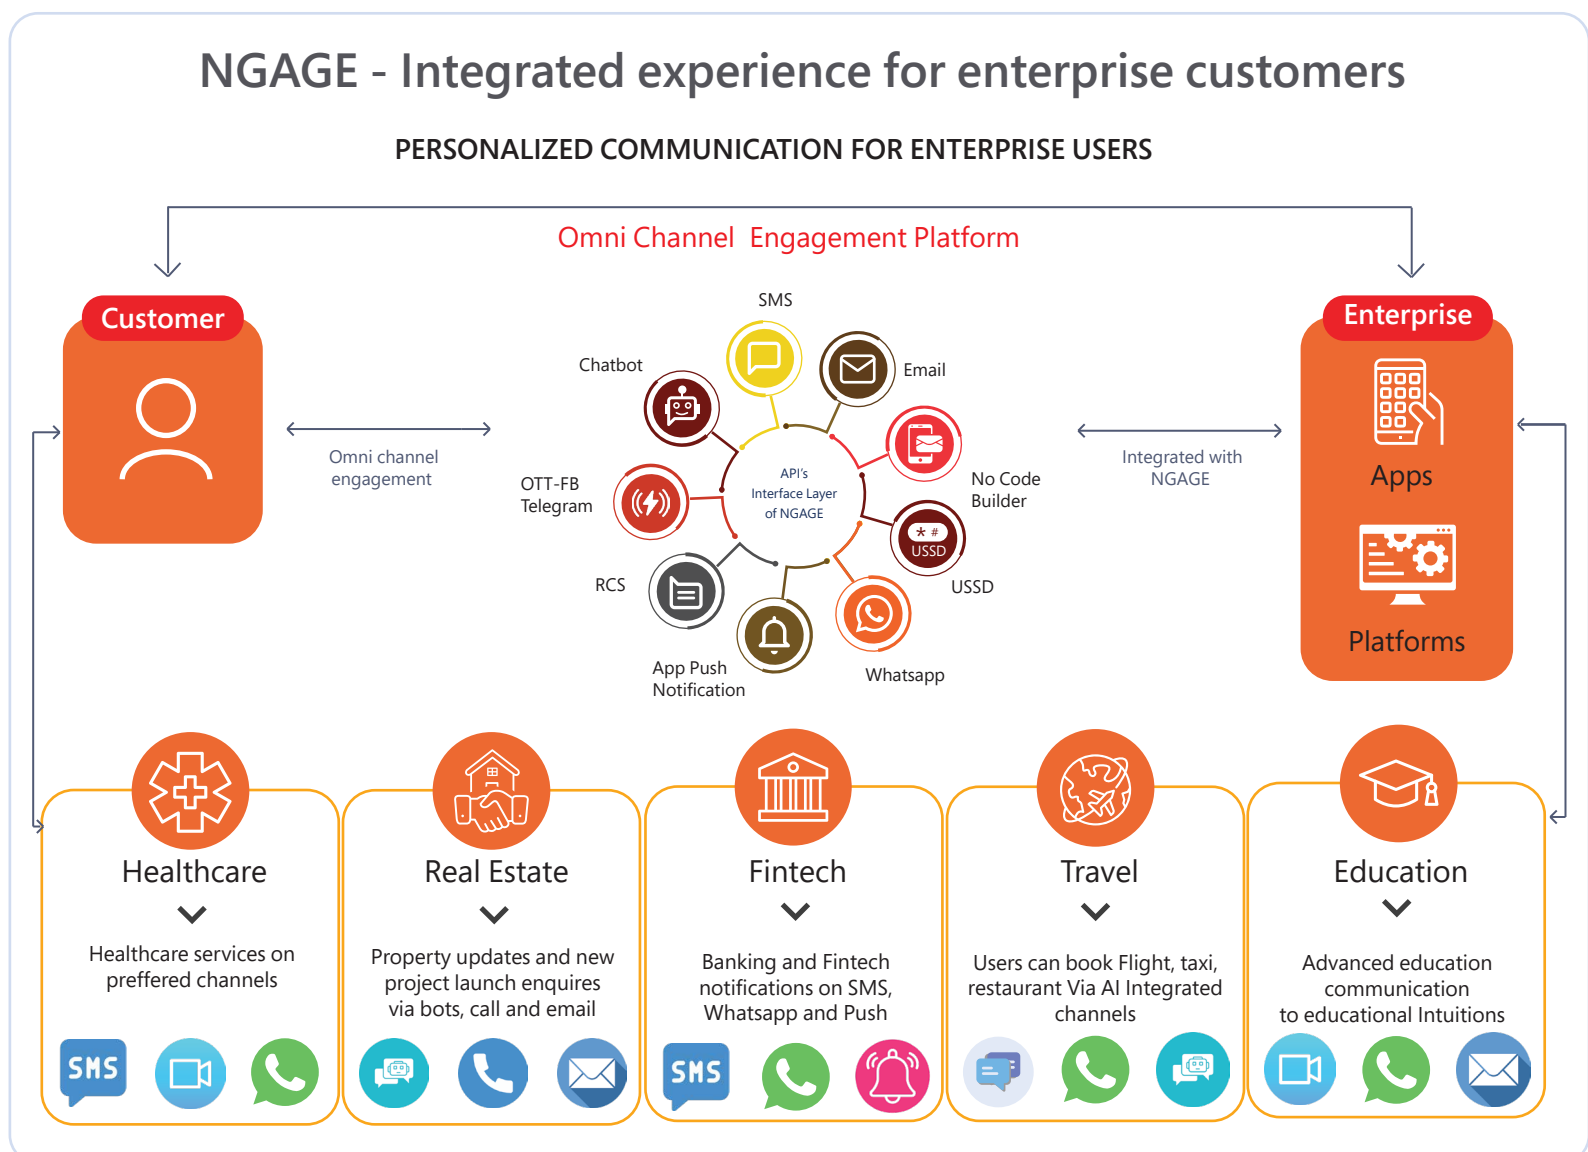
NGAGE - Integrated experience for enterprise customers

PERSONALIZED COMMUNICATION FOR ENTERPRISE USERS

Omni Channel Engagement Platform

Customer

Omni channel engagement

SMS

Chatbot

Email

OTT-FB Telegram

API's Interface Layer of NGAGE

No Code Builder

USSD

USSD

RCS

App Push Notification

Whatsapp

Integrated with NGAGE

Enterprise

Apps

Platforms

Healthcare

Healthcare services on preffered channels

SMS

Real Estate

Property updates and new project launch enquires via bots, call and email

Fintech

Banking and Fintech notifications on SMS, Whatsapp and Push

SMS

Travel

Users can book Flight, taxi, restaurant Via AI Integrated channels

Education

Advanced education communication to educational Intuitions